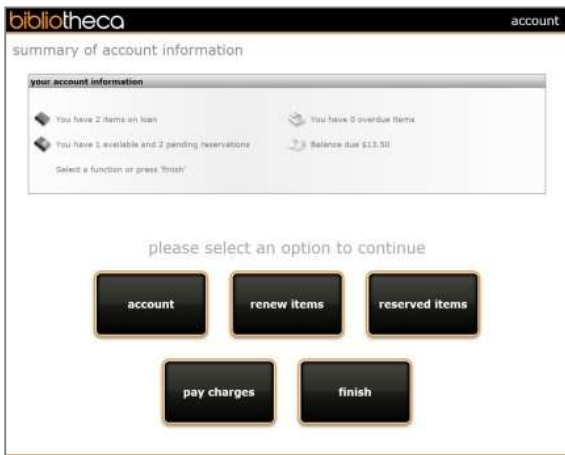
bibliotheca

account

summary of account information

your account information

You have 2 items on loan

You have 0 overdue items

You have 1 available and 2 pending reservations

Balance due $13.50

Select a function or press 'finish'

please select an option to continue

account

renew items

reserved items

pay charges

finish